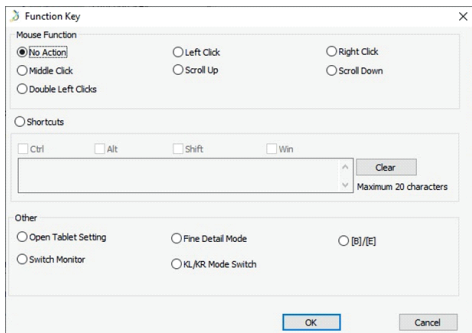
Function Key
Mouse Function
No Action
Left Click
Right Click
Middle Click
Scroll Up
Scroll Down
Double Left Clicks

Shortcuts
Ctrl
Alt
Shift
Win
Clear
Maximum 20 characters

Other
Open Tablet Setting
Fine Detail Mode
[B]/[E]
Switch Monitor
KL/KR Mode Switch

OK
Cancel